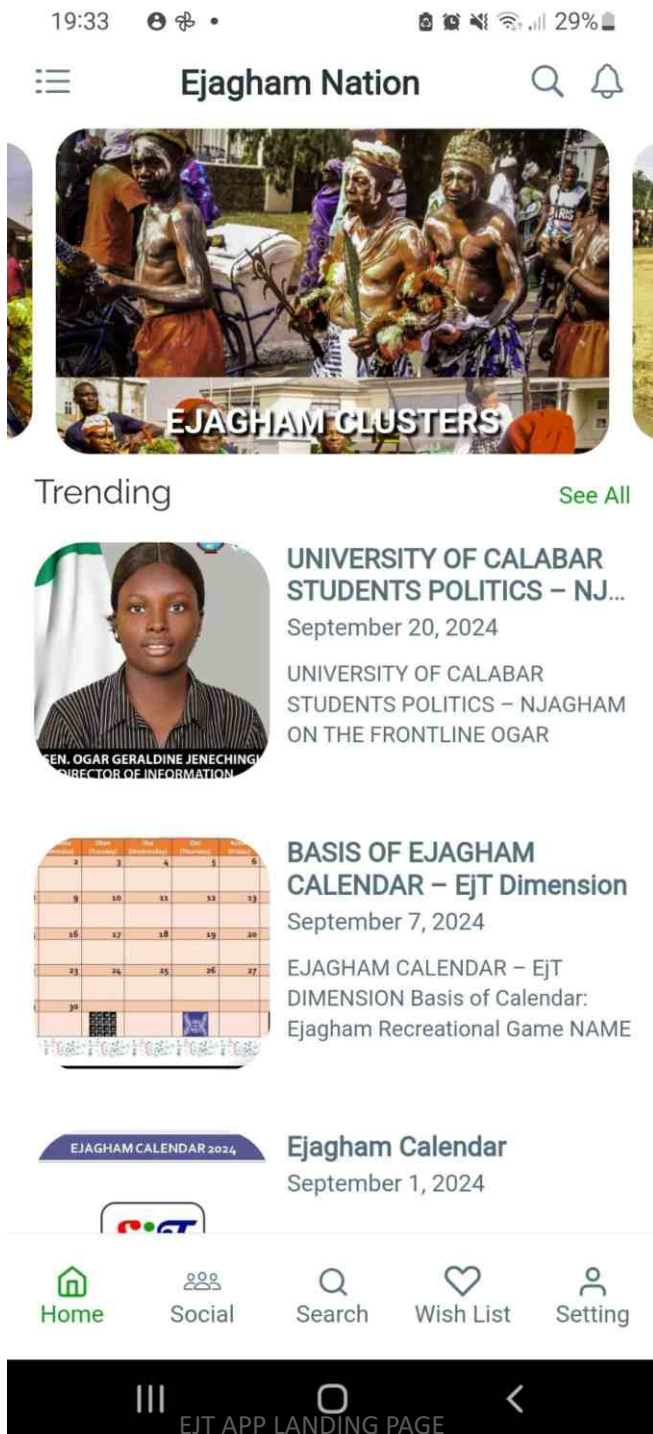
19:33 29%

Ejagham Nation

EJAGHAM CLUSTERS

Trending See All

GEN. OGAR GERALDINE JENECHING DIRECTOR OF INFORMATION

UNIVERSITY OF CALABAR STUDENTS POLITICS – NJ...
September 20, 2024
UNIVERSITY OF CALABAR STUDENTS POLITICS – NJAGHAM ON THE FRONTLINE OGAR

| 2 | 3 | 4 | 5 | 6 |
|---|---|---|---|---|
| 9 | 10 | 11 | 12 | 13 |
| 16 | 17 | 18 | 19 | 20 |
| 23 | 24 | 25 | 26 | 27 |
| 30 | | | | |

BASIS OF EJAGHAM CALENDAR – EjT Dimension
September 7, 2024
EJAGHAM CALENDAR – EjT DIMENSION Basis of Calendar: Ejagham Recreational Game NAME

EJAGHAM CALENDAR 2024

Ejagham Calendar
September 1, 2024

Home Social Search Wish List Setting

EJT APP LANDING PAGE